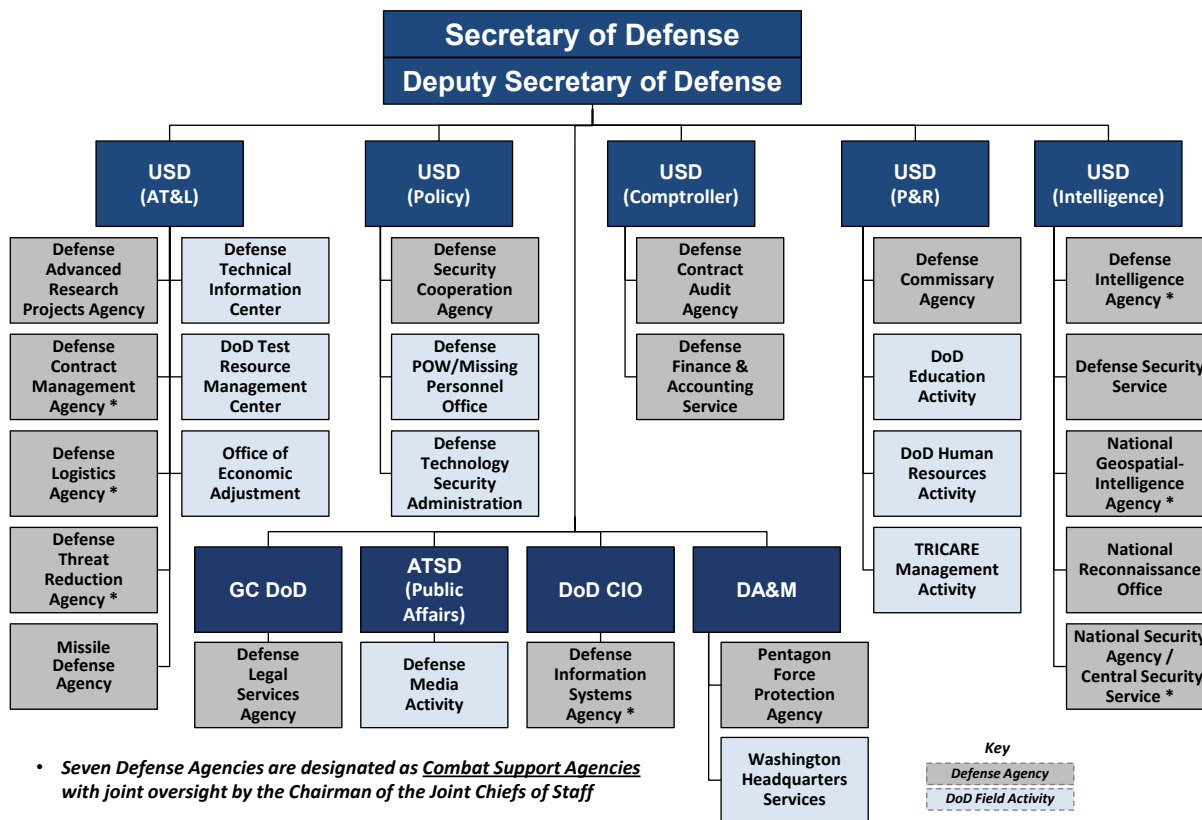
Secretary of Defense
Deputy Secretary of Defense

USD (AT&L)
Defense Advanced Research Projects Agency
Defense Contract Management Agency *
Defense Logistics Agency *
Defense Threat Reduction Agency *
Missile Defense Agency
Defense Technical Information Center
DoD Test Resource Management Center
Office of Economic Adjustment

USD (Policy)
Defense Security Cooperation Agency
Defense POW/Missing Personnel Office
Defense Technology Security Administration

USD (Comptroller)
Defense Contract Audit Agency
Defense Finance & Accounting Service

USD (P&R)
Defense Commissary Agency
DoD Education Activity
DoD Human Resources Activity
TRICARE Management Activity

USD (Intelligence)
Defense Intelligence Agency *
Defense Security Service
National Geospatial-Intelligence Agency *
National Reconnaissance Office
National Security Agency / Central Security Service *

GC DoD
Defense Legal Services Agency

ATSD (Public Affairs)
Defense Media Activity

DoD CIO
Defense Information Systems Agency *

DA&M
Pentagon Force Protection Agency
Washington Headquarters Services

• *Seven Defense Agencies are designated as Combat Support Agencies with joint oversight by the Chairman of the Joint Chiefs of Staff*

Key
Defense Agency
DoD Field Activity